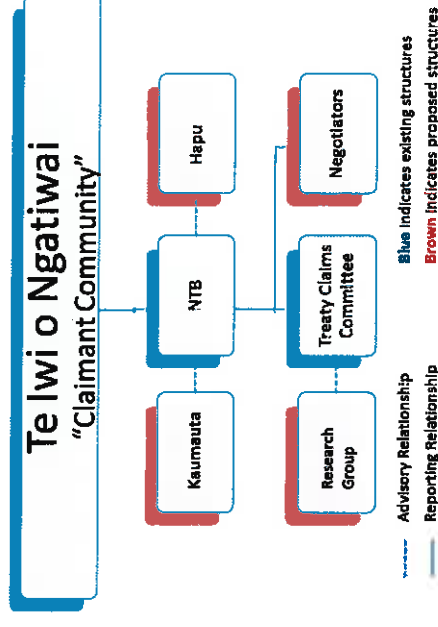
Te Iwi o Ngatiwai
"Claimant Community"

Kaumatua

NTB

Hapu

Research Group

Treaty Claims Committee

Negotiators

Advisory Relationship

Reporting Relationship

Blue indicates existing structures

Brown indicates proposed structures